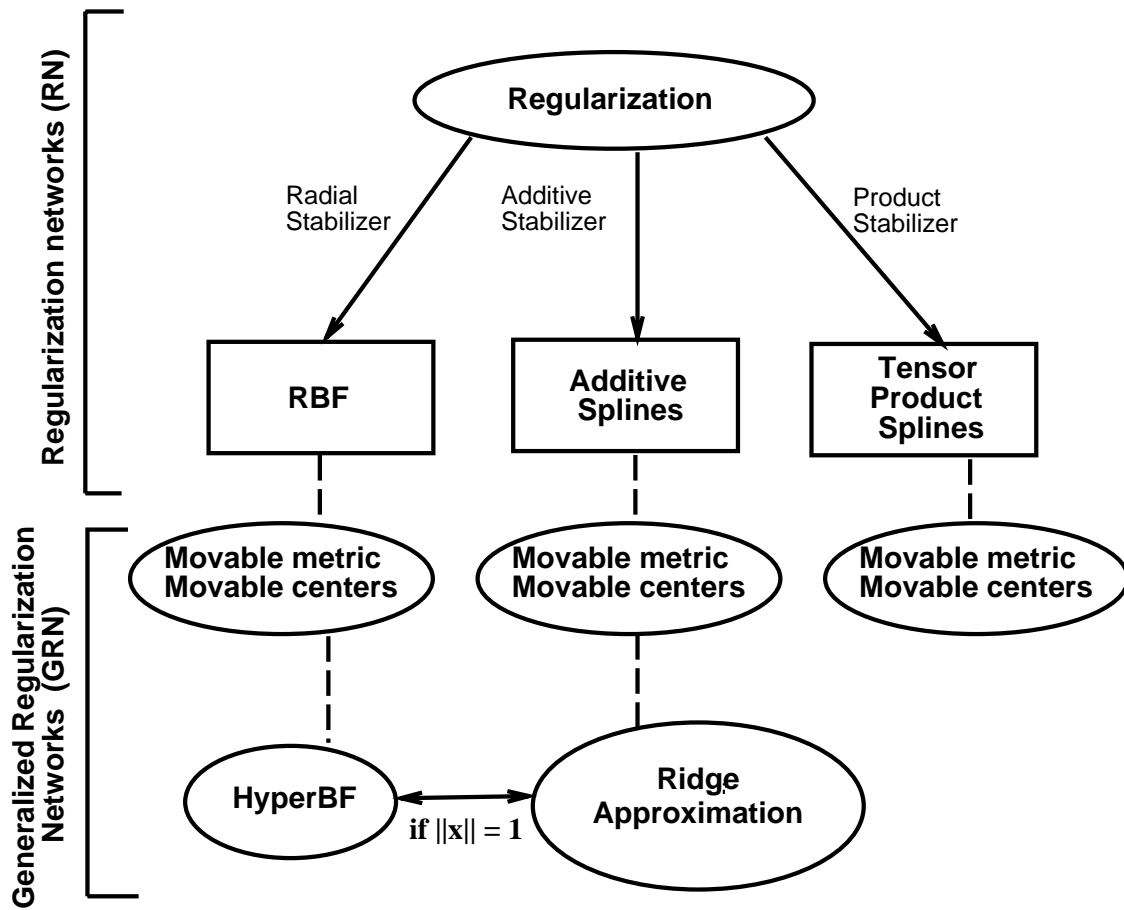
Regularization networks (RN)

Regularization

Radial Stabilizer

Additive Stabilizer

Product Stabilizer

RBF

Additive Splines

Tensor Product Splines

Generalized Regularization Networks (GRN)

Movable metric Movable centers

Movable metric Movable centers

Movable metric Movable centers

HyperBF

Ridge Approximation

if $||\mathbf{x}|| = 1$